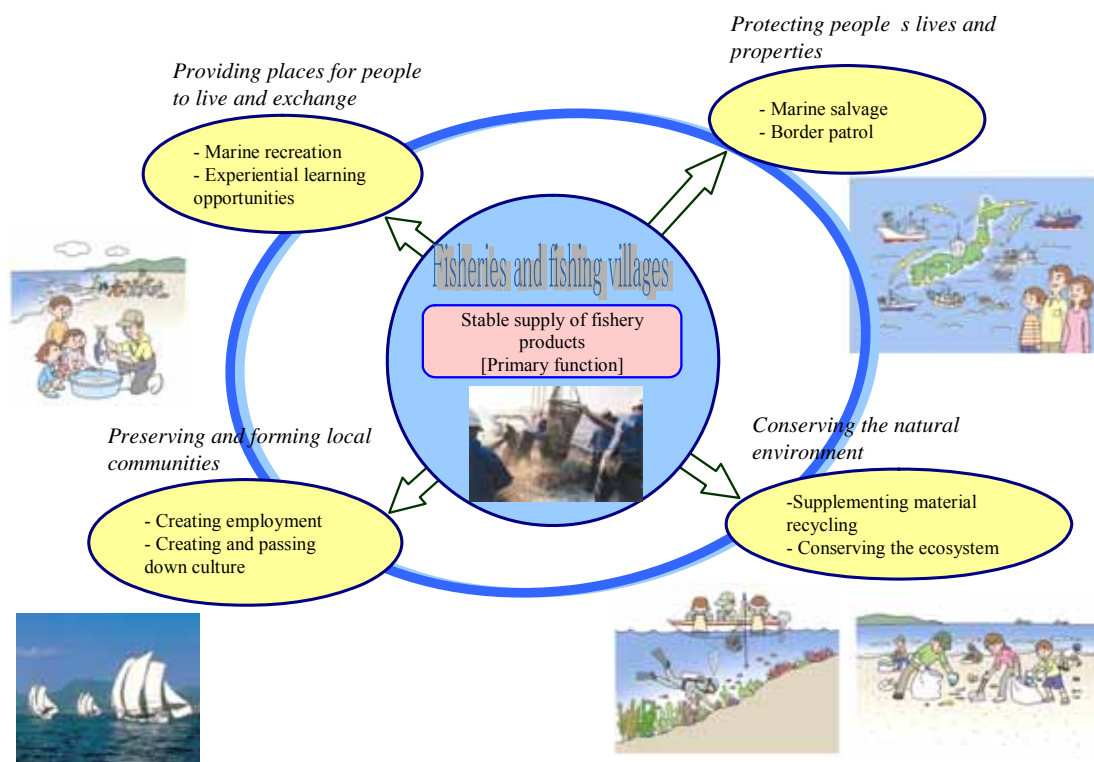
Providing places for people to live and exchange

- Marine recreation
- Experiential learning opportunities

Protecting people s lives and properties

- Marine salvage
- Border patrol

Fisheries and fishing villages

Stable supply of fishery products
[Primary function]

Preserving and forming local communities

- Creating employment
- Creating and passing down culture

Conserving the natural environment

-Supplementing material recycling
- Conserving the ecosystem